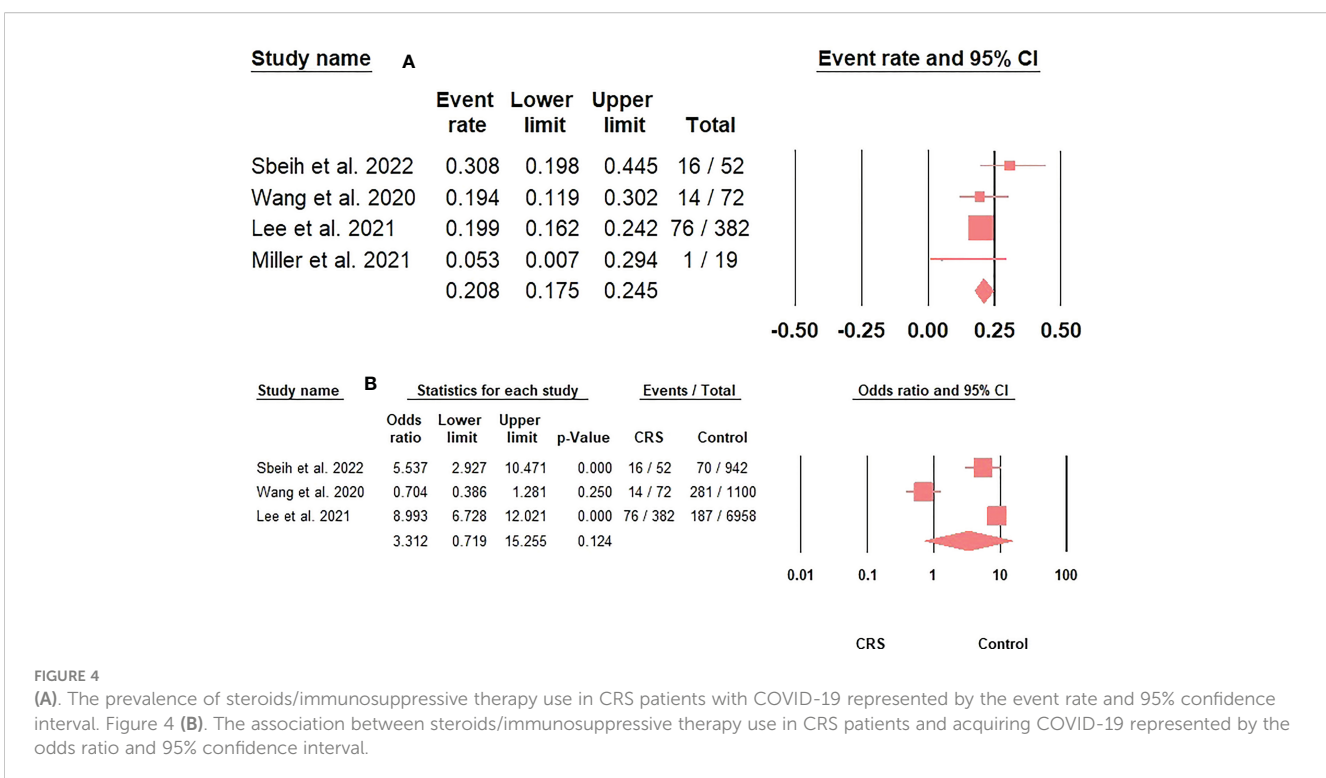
Study name A

Event rate and 95% CI

| | Event rate | Lower limit | Upper limit | Total |
|---|---|---|---|---|
| Sbeih et al. 2022 | 0.308 | 0.198 | 0.445 | 16 / 52 |
| Wang et al. 2020 | 0.194 | 0.119 | 0.302 | 14 / 72 |
| Lee et al. 2021 | 0.199 | 0.162 | 0.242 | 76 / 382 |
| Miller et al. 2021 | 0.053 | 0.007 | 0.294 | 1 / 19 |
| | 0.208 | 0.175 | 0.245 | |

-0.50 -0.25 0.00 0.25 0.50

Study name B

Statistics for each study

Events / Total

Odds ratio and 95% CI

| | Odds ratio | Lower limit | Upper limit | p-Value | CRS | Control |
|---|---|---|---|---|---|---|
| Sbeih et al. 2022 | 5.537 | 2.927 | 10.471 | 0.000 | 16 / 52 | 70 / 942 |
| Wang et al. 2020 | 0.704 | 0.386 | 1.281 | 0.250 | 14 / 72 | 281 / 1100 |
| Lee et al. 2021 | 8.993 | 6.728 | 12.021 | 0.000 | 76 / 382 | 187 / 6958 |
| | 3.312 | 0.719 | 15.255 | 0.124 | | |

0.01 0.1 1 10 100

CRS Control

FIGURE 4

(A). The prevalence of steroids/immunosuppressive therapy use in CRS patients with COVID-19 represented by the event rate and 95% confidence interval. Figure 4 (B). The association between steroids/immunosuppressive therapy use in CRS patients and acquiring COVID-19 represented by the odds ratio and 95% confidence interval.